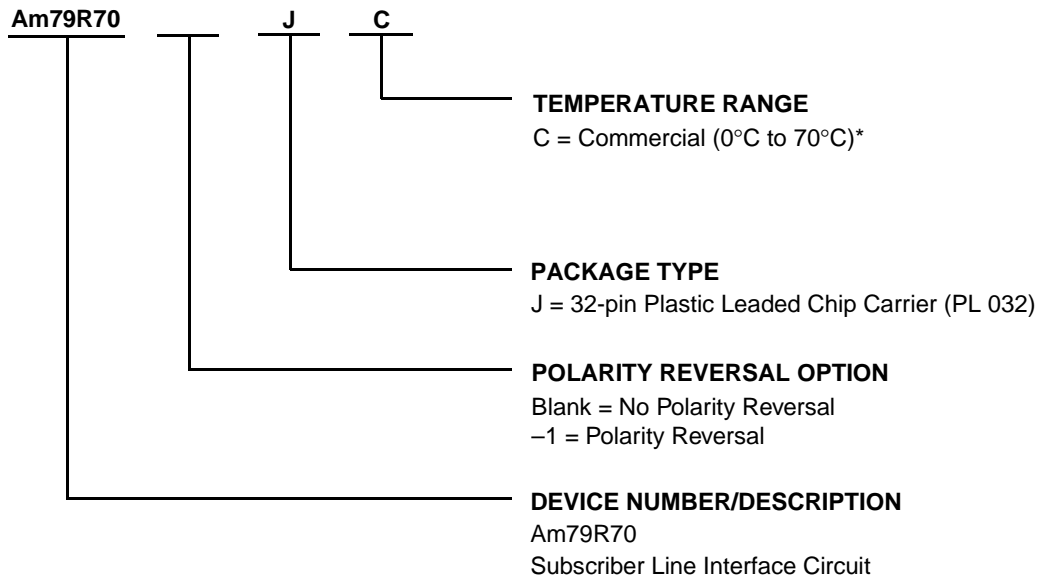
Am79R70 J C

TEMPERATURE RANGE
C = Commercial (0°C to 70°C)*

PACKAGE TYPE
J = 32-pin Plastic Leaded Chip Carrier (PL 032)

POLARITY REVERSAL OPTION
Blank = No Polarity Reversal
–1 = Polarity Reversal

DEVICE NUMBER/DESCRIPTION
Am79R70
Subscriber Line Interface Circuit